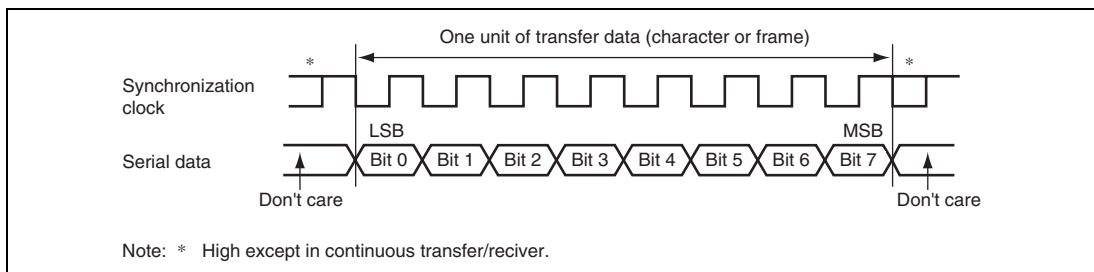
One unit of transfer data (character or frame)

*

*

Synchronization clock

LSB

MSB

Serial data

Bit 0

Bit 1

Bit 2

Bit 3

Bit 4

Bit 5

Bit 6

Bit 7

Don't care

Don't care

Note: * High except in continuous transfer/reciver.